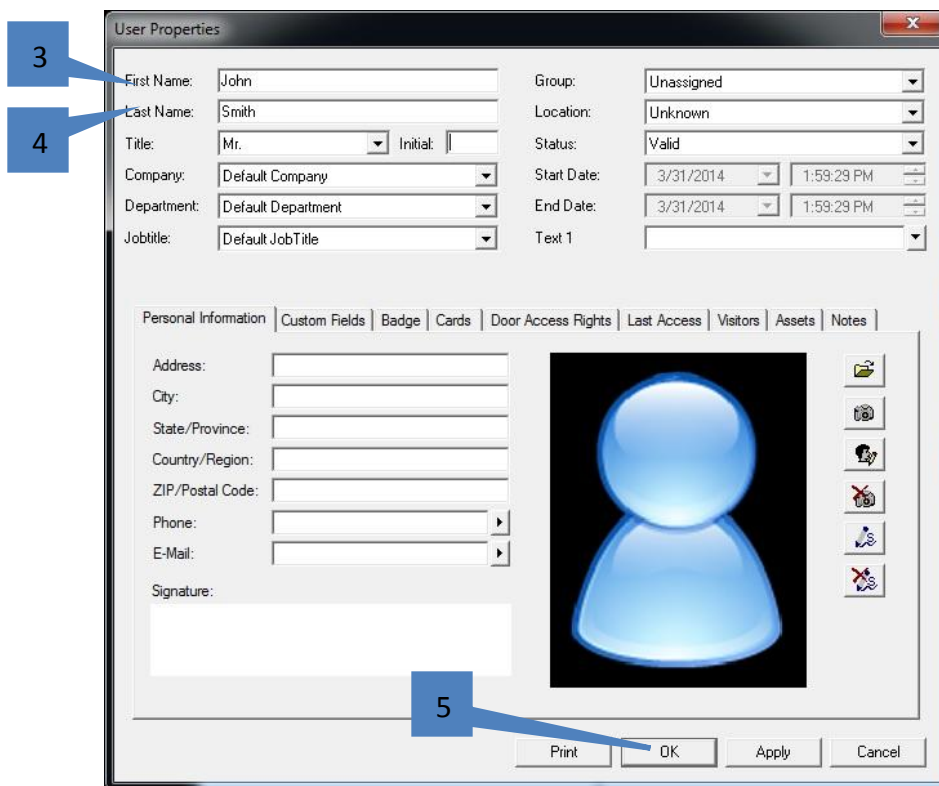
User Properties

3

4

First Name: John

Last Name: Smith

Title: Mr.

Initial:

Company: Default Company

Department: Default Department

Jobtitle: Default JobTitle

Group: Unassigned

Location: Unknown

Status: Valid

Start Date: 3/31/2014 1:59:29 PM

End Date: 3/31/2014 1:59:29 PM

Text 1

Personal Information | Custom Fields | Badge | Cards | Door Access Rights | Last Access | Visitors | Assets | Notes

Address:

City:

State/Province:

Country/Region:

ZIP/Postal Code:

Phone:

E-Mail:

Signature:

5

Print OK Apply Cancel